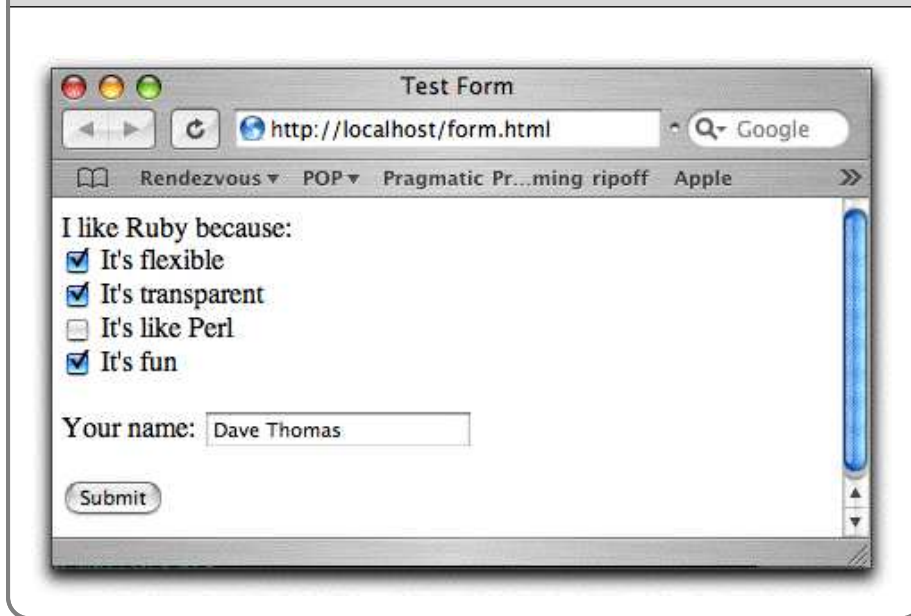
Test Form

http://localhost/form.html

Google

Rendezvous ▾ POP ▾ Pragmatic Pr...ming ripoff Apple

I like Ruby because:
It's flexible
It's transparent
It's like Perl
It's fun

Your name: Dave Thomas

Submit